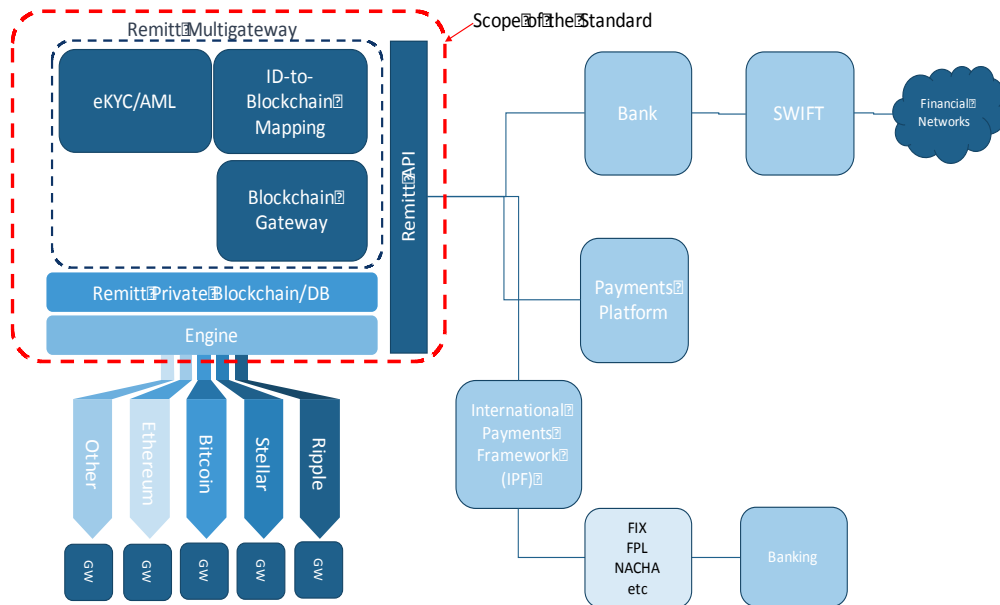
Remitt Multigateway

Scope of the Standard

eKYC/AML

ID-to-Blockchain Mapping

Blockchain Gateway

Remitt API

Remitt Private Blockchain/DB

Engine

Other

Ethereum

Bitcoin

Stellar

Ripple

GW

GW

GW

GW

GW

Bank

SWIFT

Financial Networks

Payments Platform

International Payments Framework (IPF)

FIX
FPL
NACHA
etc

Banking